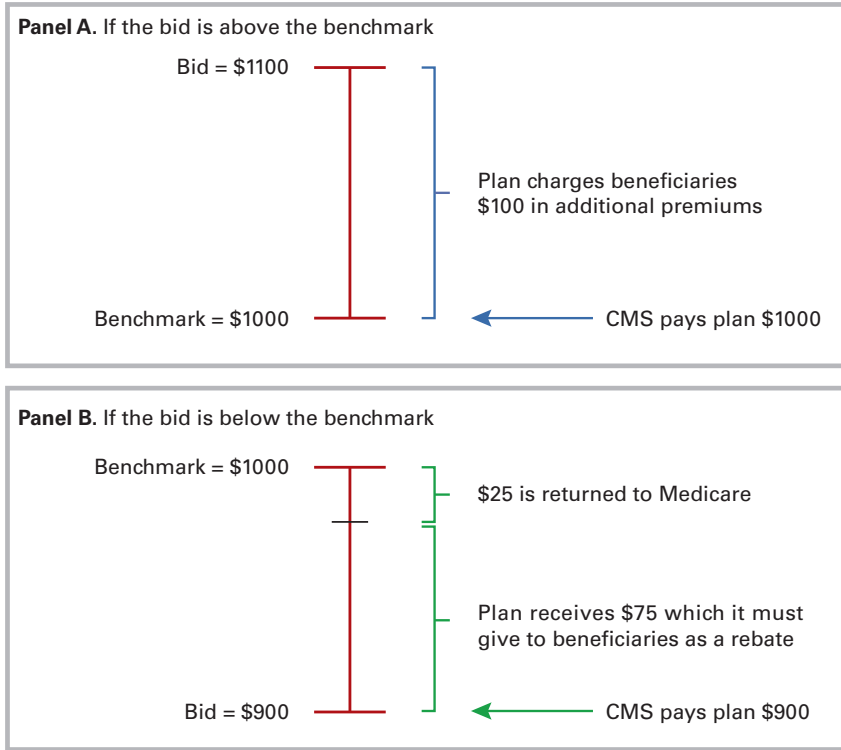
**Panel A.** If the bid is above the benchmark

Bid = \$1100

Plan charges beneficiaries \$100 in additional premiums

Benchmark = \$1000

CMS pays plan \$1000

**Panel B.** If the bid is below the benchmark

Benchmark = \$1000

\$25 is returned to Medicare

Plan receives \$75 which it must give to beneficiaries as a rebate

Bid = \$900

CMS pays plan \$900